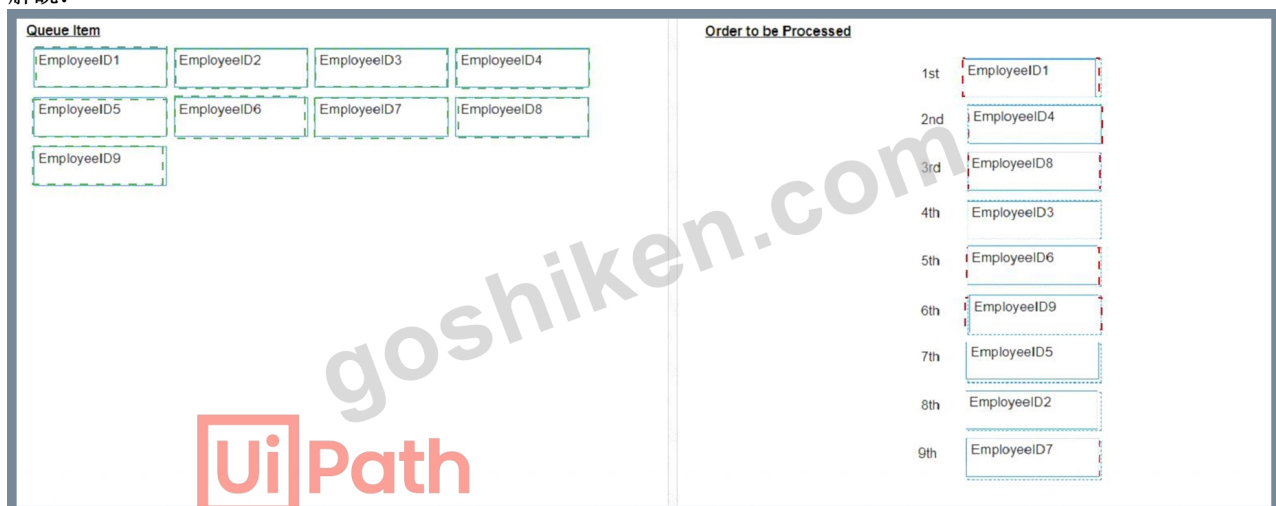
Queue Item

EmployeeID1 EmployeeID2 EmployeeID3 EmployeeID4
EmployeeID5 EmployeeID6 EmployeeID7 EmployeeID8
EmployeeID9

Order to be Processed

1st EmployeeID1
2nd EmployeeID4
3rd EmployeeID8
4th EmployeeID3
5th EmployeeID6
6th EmployeeID9
7th EmployeeID5
8th EmployeeID2
9th EmployeeID7

goshiken.com

UiPath